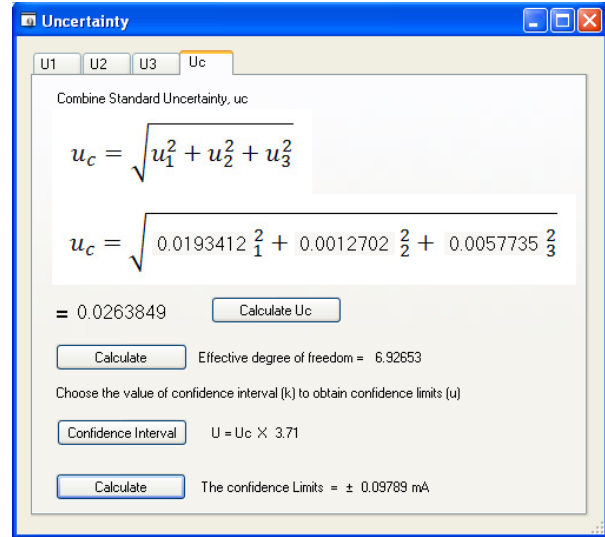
Uncertainty

U1 U2 U3 Uc

Combine Standard Uncertainty, uc

$u_c = \sqrt{u_1^2 + u_2^2 + u_3^2}$

$u_c = \sqrt{0.0193412\ _1^2 + 0.0012702\ _2^2 + 0.0057735\ _3^2}$

= 0.0263849

Calculate Uc

Calculate

Effective degree of freedom = 6.92653

Choose the value of confidence interval (k) to obtain confidence limits (u)

Confidence Interval

U = Uc X 3.71

Calculate

The confidence Limits = ± 0.09789 mA